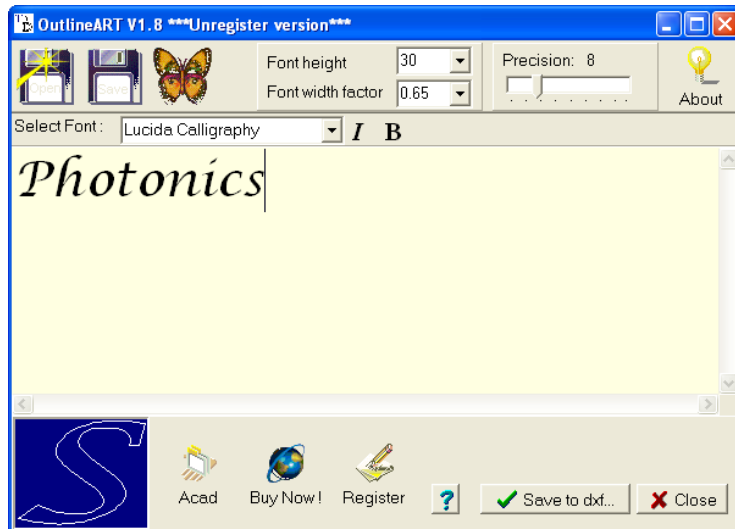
OutlineART V1.8 ***Unregister version***

Open Save

Font height 30

Font width factor 0.65

Precision: 8

About

Select Font : Lucida Calligraphy I B

Photonics

Acad Buy Now ! Register ? Save to dxf... Close